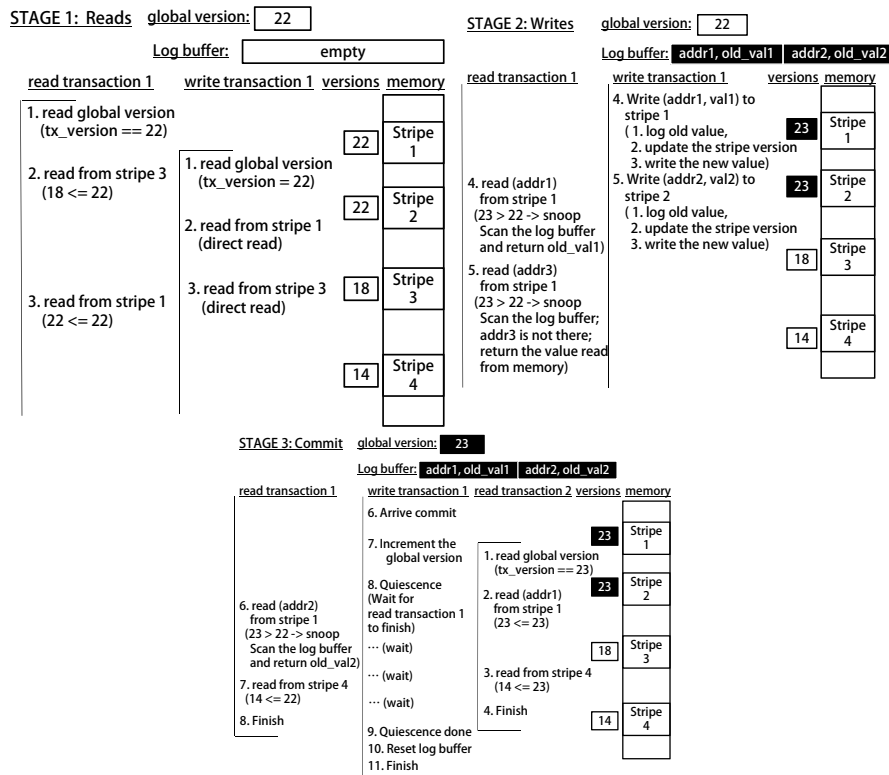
STAGE 1: Reads global version: 22

Log buffer: empty

read transaction 1

1. read global version (tx_version == 22)

2. read from stripe 3 (18 <= 22)

3. read from stripe 1 (22 <= 22)

write transaction 1

1. read global version (tx_version = 22)

2. read from stripe 1 (direct read)

3. read from stripe 3 (direct read)

versions memory

22 Stripe 1

22 Stripe 2

18 Stripe 3

14 Stripe 4

STAGE 2: Writes global version: 22

Log buffer: addr1, old_val1 addr2, old_val2

read transaction 1

4. read (addr1) from stripe 1 (23 > 22 -> snoop Scan the log buffer and return old_val1)

5. read (addr3) from stripe 1 (23 > 22 -> snoop Scan the log buffer; addr3 is not there; return the value read from memory)

write transaction 1

4. Write (addr1, val1) to stripe 1 ( 1. log old value, 2. update the stripe version 3. write the new value)

5. Write (addr2, val2) to stripe 2 ( 1. log old value, 2. update the stripe version 3. write the new value)

versions memory

23 Stripe 1

23 Stripe 2

18 Stripe 3

14 Stripe 4

STAGE 3: Commit global version: 23

Log buffer: addr1, old_val1 addr2, old_val2

read transaction 1

6. read (addr2) from stripe 1 (23 > 22 -> snoop Scan the log buffer and return old_val2)

7. read from stripe 4 (14 <= 22)

8. Finish

write transaction 1

6. Arrive commit

7. Increment the global version

8. Quiescence (Wait for read transaction 1 to finish)

… (wait)

… (wait)

… (wait)

9. Quiescence done

10. Reset log buffer

11. Finish

read transaction 2

1. read global version (tx_version == 23)

2. read (addr1) from stripe 1 (23 <= 23)

3. read from stripe 4 (14 <= 23)

4. Finish

versions memory

23 Stripe 1

23 Stripe 2

18 Stripe 3

14 Stripe 4